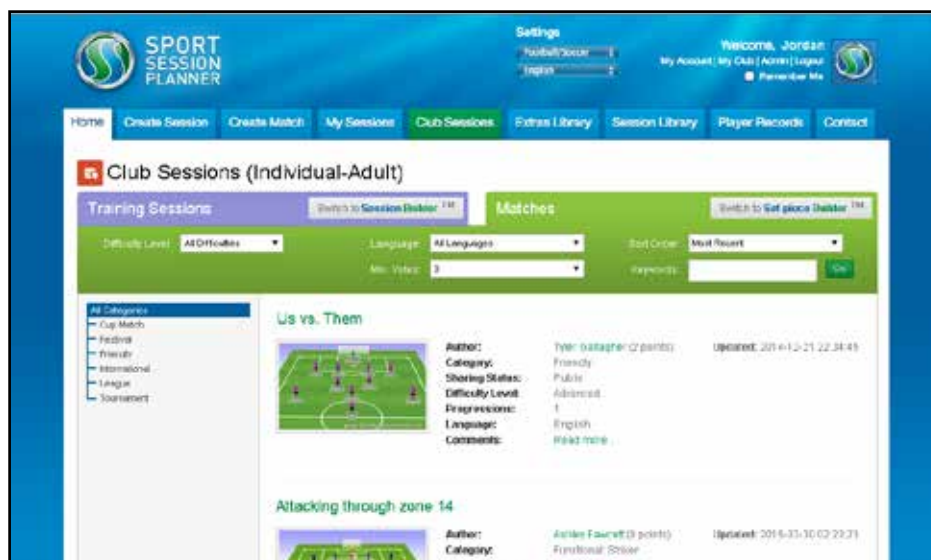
SPORT SESSION PLANNER

Settings
Football/Soccer
English

Welcome, Jordan
My Account | My Club | Admin | Logout
Remember Me

Home | Create Session | Create Match | My Sessions | Club Sessions | Extras Library | Session Library | Player Records | Contact

Club Sessions (Individual-Adult)

Training Sessions
Switch to Session Builder TM
Matches
Switch to Set piece Builder TM

Difficulty Level: All Difficulties
Language: All Languages
Sort Order: Most Recent
Min. Votes: 3
Keywords:
Go

All Categories
Cup Match
Festival
Friendly
International
League
Tournament

Us vs. Them

Author: Tyler Gallagher (2 points)
Updated: 2014-12-21 22:34:45
Category: Friendly
Sharing Status: Public
Difficulty Level: Advanced
Progressions: 1
Language: English
Comments: Read more

Attacking through zone 14

Author: Ashley Fawcett (8 points)
Updated: 2015-03-30 02:23:23
Category: Functional Striker